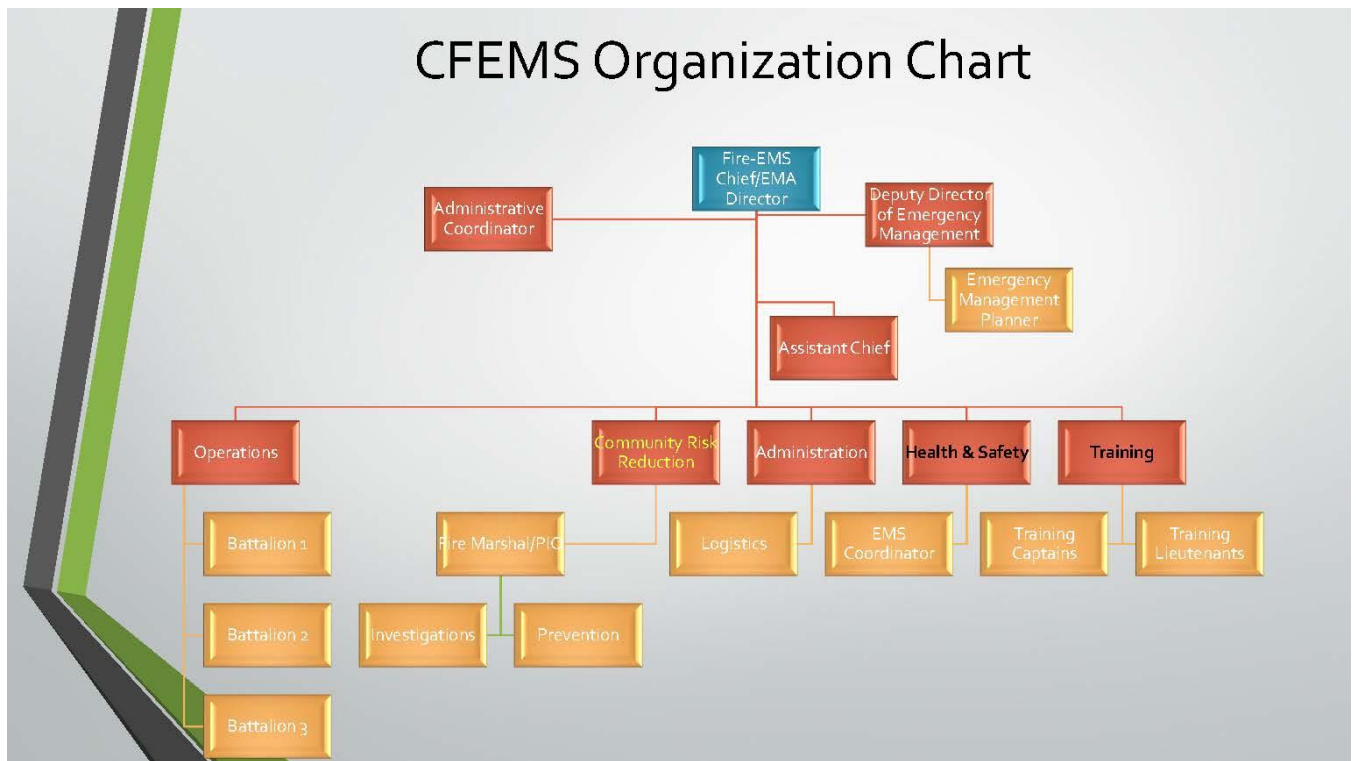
CFEMS Organization Chart

Fire-EMS Chief/EMA Director

Administrative Coordinator

Deputy Director of Emergency Management

Emergency Management Planner

Assistant Chief

Operations

Community Risk Reduction

Administration

Health & Safety

Training

Battalion 1

Battalion 2

Battalion 3

Fire Marshal/PIO

Investigations

Prevention

Logistics

EMS Coordinator

Training Captains

Training Lieutenants